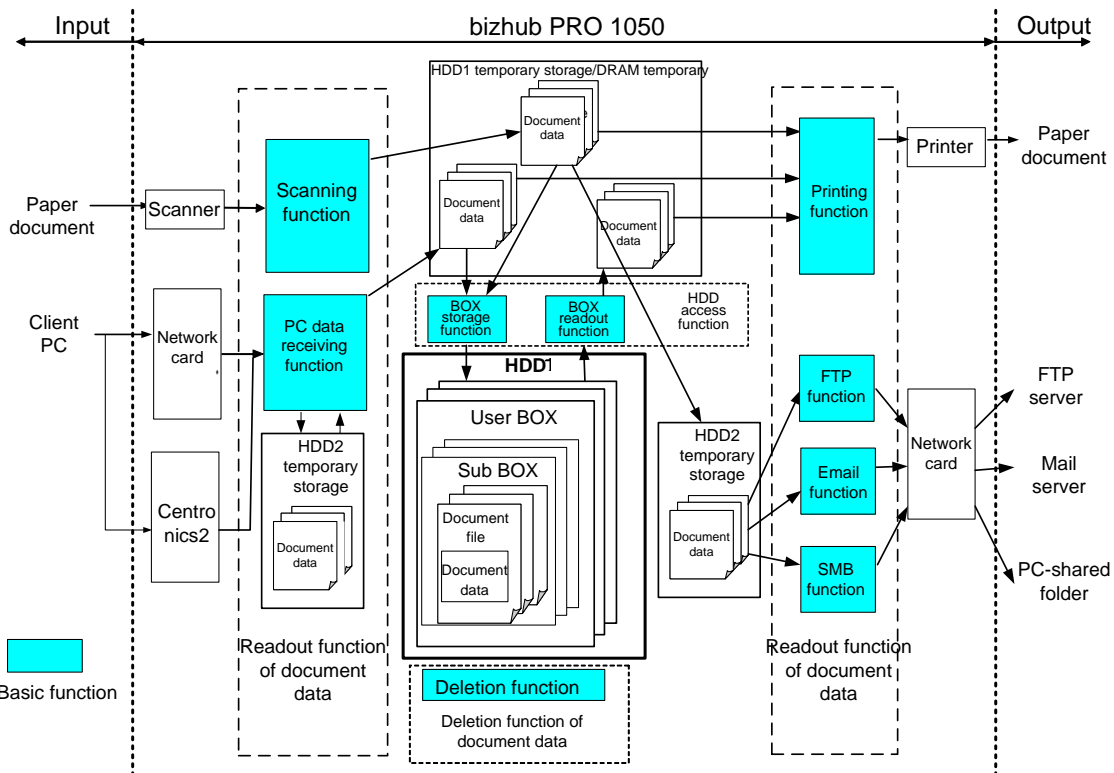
Input

bizhub PRO 1050

Output

HDD1 temporary storage/DRAM temporary

Document data

Document data

Document data

Paper document

Scanner

Scanning function

Printing function

Printer

Paper document

Client PC

Network card

PC data receiving function

BOX storage function

BOX readout function

HDD access function

HDD1

User BOX

Sub BOX

Document file

Document data

HDD2 temporary storage

Document data

HDD2 temporary storage

Document data

Centro nics2

FTP function

Email function

SMB function

Network card

FTP server

Mail server

PC-shared folder

Basic function

Readout function of document data

Deletion function

Deletion function of document data

Readout function of document data